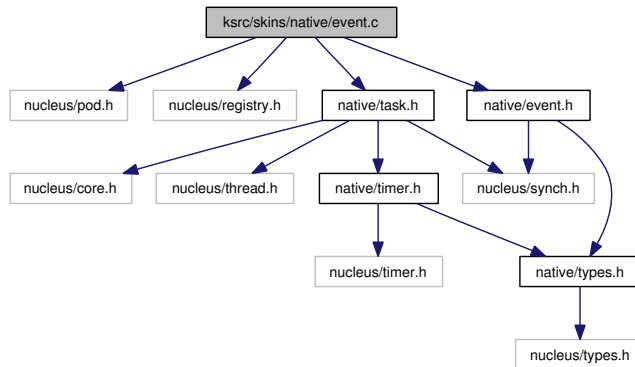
ksrc/skins/native/event.c

nucleus/pod.h

nucleus/registry.h

native/task.h

native/event.h

nucleus/core.h

nucleus/thread.h

native/timer.h

nucleus/synch.h

nucleus/timer.h

native/types.h

nucleus/types.h